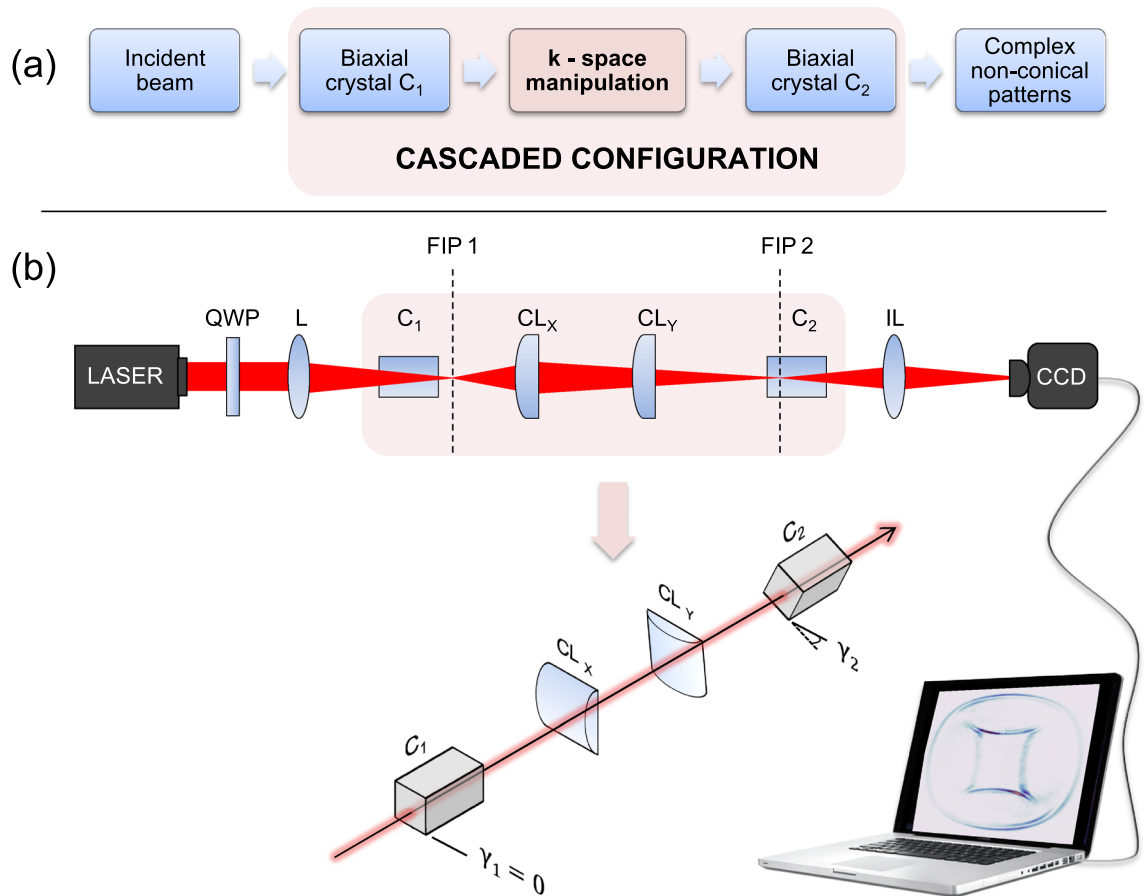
(a)

Incident beam

Biaxial crystal $C_1$

k - space manipulation

Biaxial crystal $C_2$

Complex non-conical patterns

CASCADED CONFIGURATION

(b)

FIP 1

FIP 2

LASER

QWP

L

$C_1$

$CL_X$

$CL_Y$

$C_2$

IL

CCD

$C_2$

$CL_Y$

$\gamma_2$

$CL_X$

$C_1$

$\gamma_1 = 0$